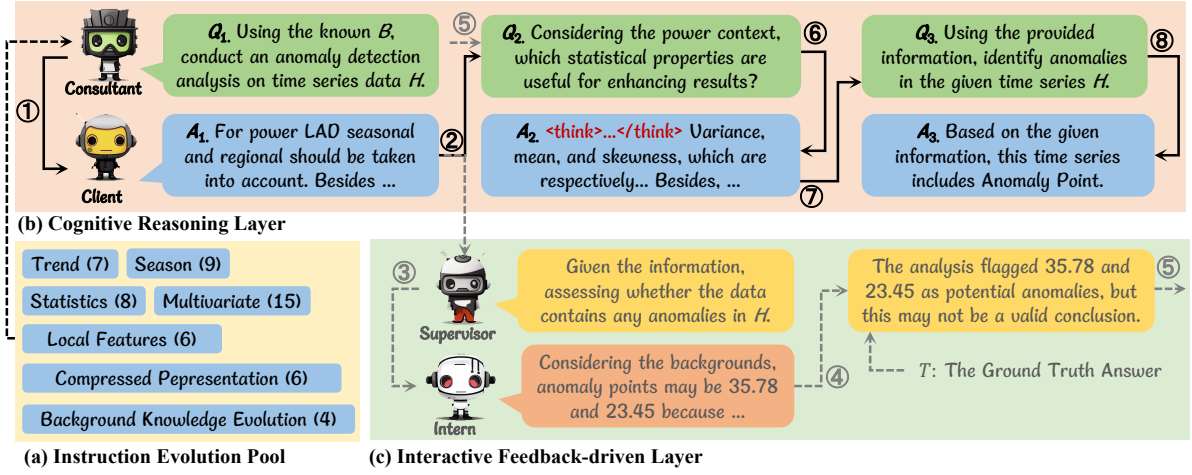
① Consultant

Client

$Q_1$. Using the known $B$, conduct an anomaly detection analysis on time series data $H$.

$A_1$. For power LAD seasonal and regional should be taken into account. Besides ...

②

⑤

$Q_2$. Considering the power context, which statistical properties are useful for enhancing results?

⑥

$A_2$. <think>...</think> Variance, mean, and skewness, which are respectively... Besides, ...

⑦

$Q_3$. Using the provided information, identify anomalies in the given time series $H$.

⑧

$A_3$. Based on the given information, this time series includes Anomaly Point.

(b) Cognitive Reasoning Layer

Trend (7) Season (9)

Statistics (8) Multivariate (15)

Local Features (6)

Compressed Pepresentation (6)

Background Knowledge Evolution (4)

(a) Instruction Evolution Pool

③

Supervisor

Given the information, assessing whether the data contains any anomalies in $H$.

Intern

Considering the backgrounds, anomaly points may be 35.78 and 23.45 because ...

④

The analysis flagged 35.78 and 23.45 as potential anomalies, but this may not be a valid conclusion.

⑤

$T$: The Ground Truth Answer

(c) Interactive Feedback-driven Layer